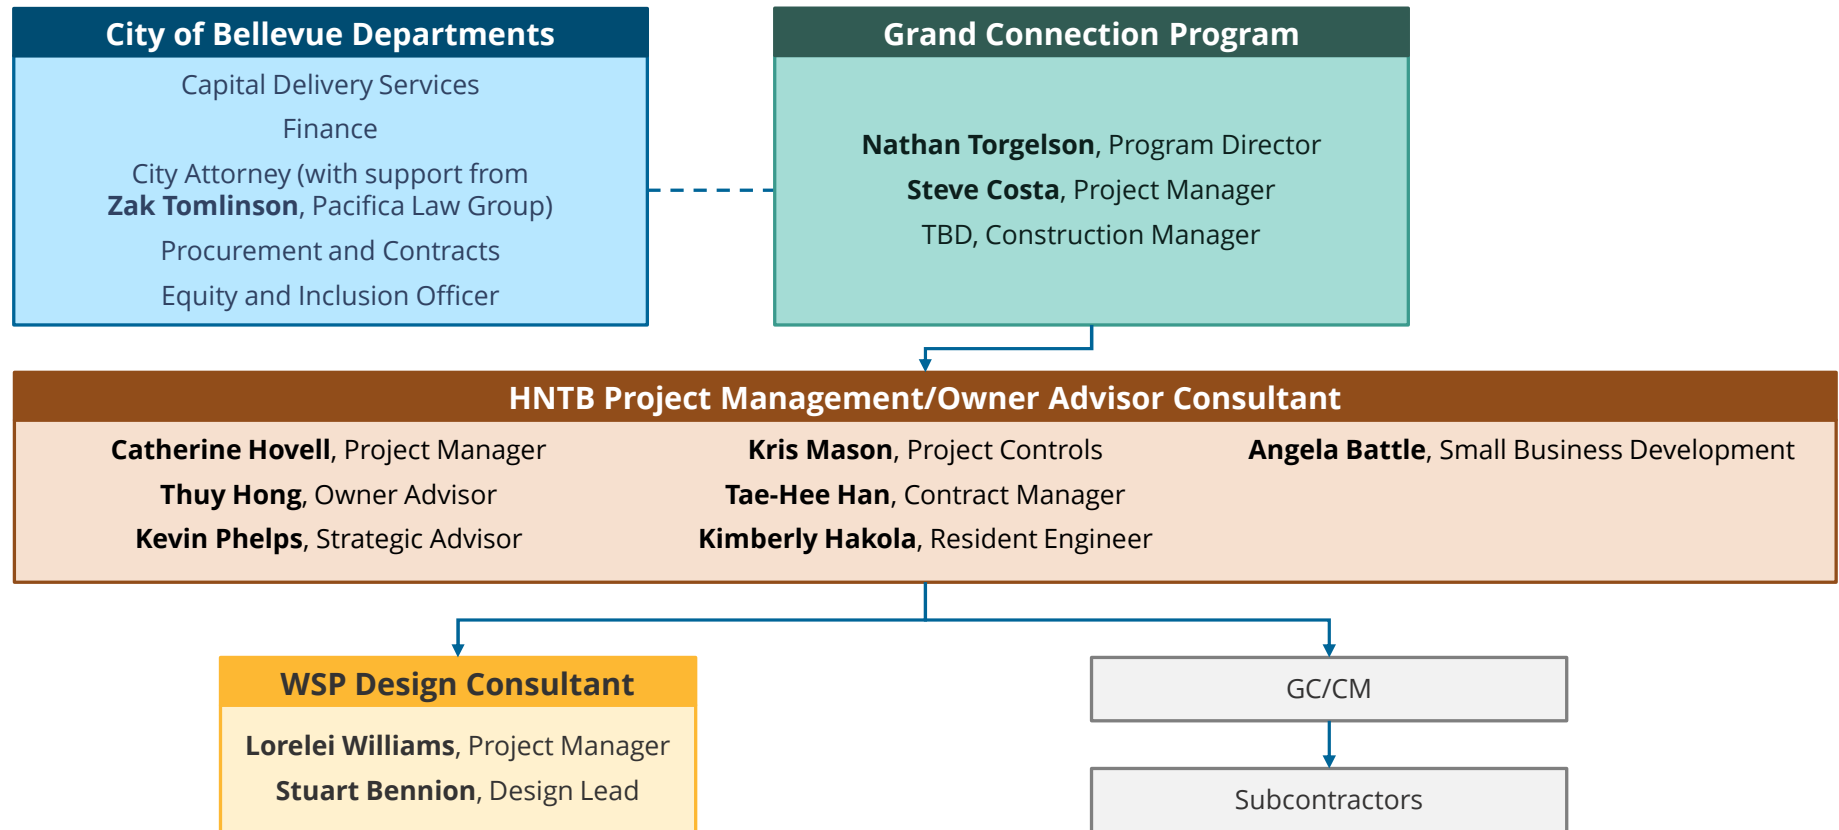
City of Bellevue Departments

Capital Delivery Services

Finance

City Attorney (with support from Zak Tomlinson, Pacifica Law Group)

Procurement and Contracts

Equity and Inclusion Officer

Grand Connection Program

Nathan Torgelson, Program Director

Steve Costa, Project Manager

TBD, Construction Manager

HNTB Project Management/Owner Advisor Consultant

Catherine Hovell, Project Manager

Thuy Hong, Owner Advisor

Kevin Phelps, Strategic Advisor

Kris Mason, Project Controls

Tae-Hee Han, Contract Manager

Kimberly Hakola, Resident Engineer

Angela Battle, Small Business Development

WSP Design Consultant

Lorelei Williams, Project Manager

Stuart Bennion, Design Lead

GC/CM

Subcontractors